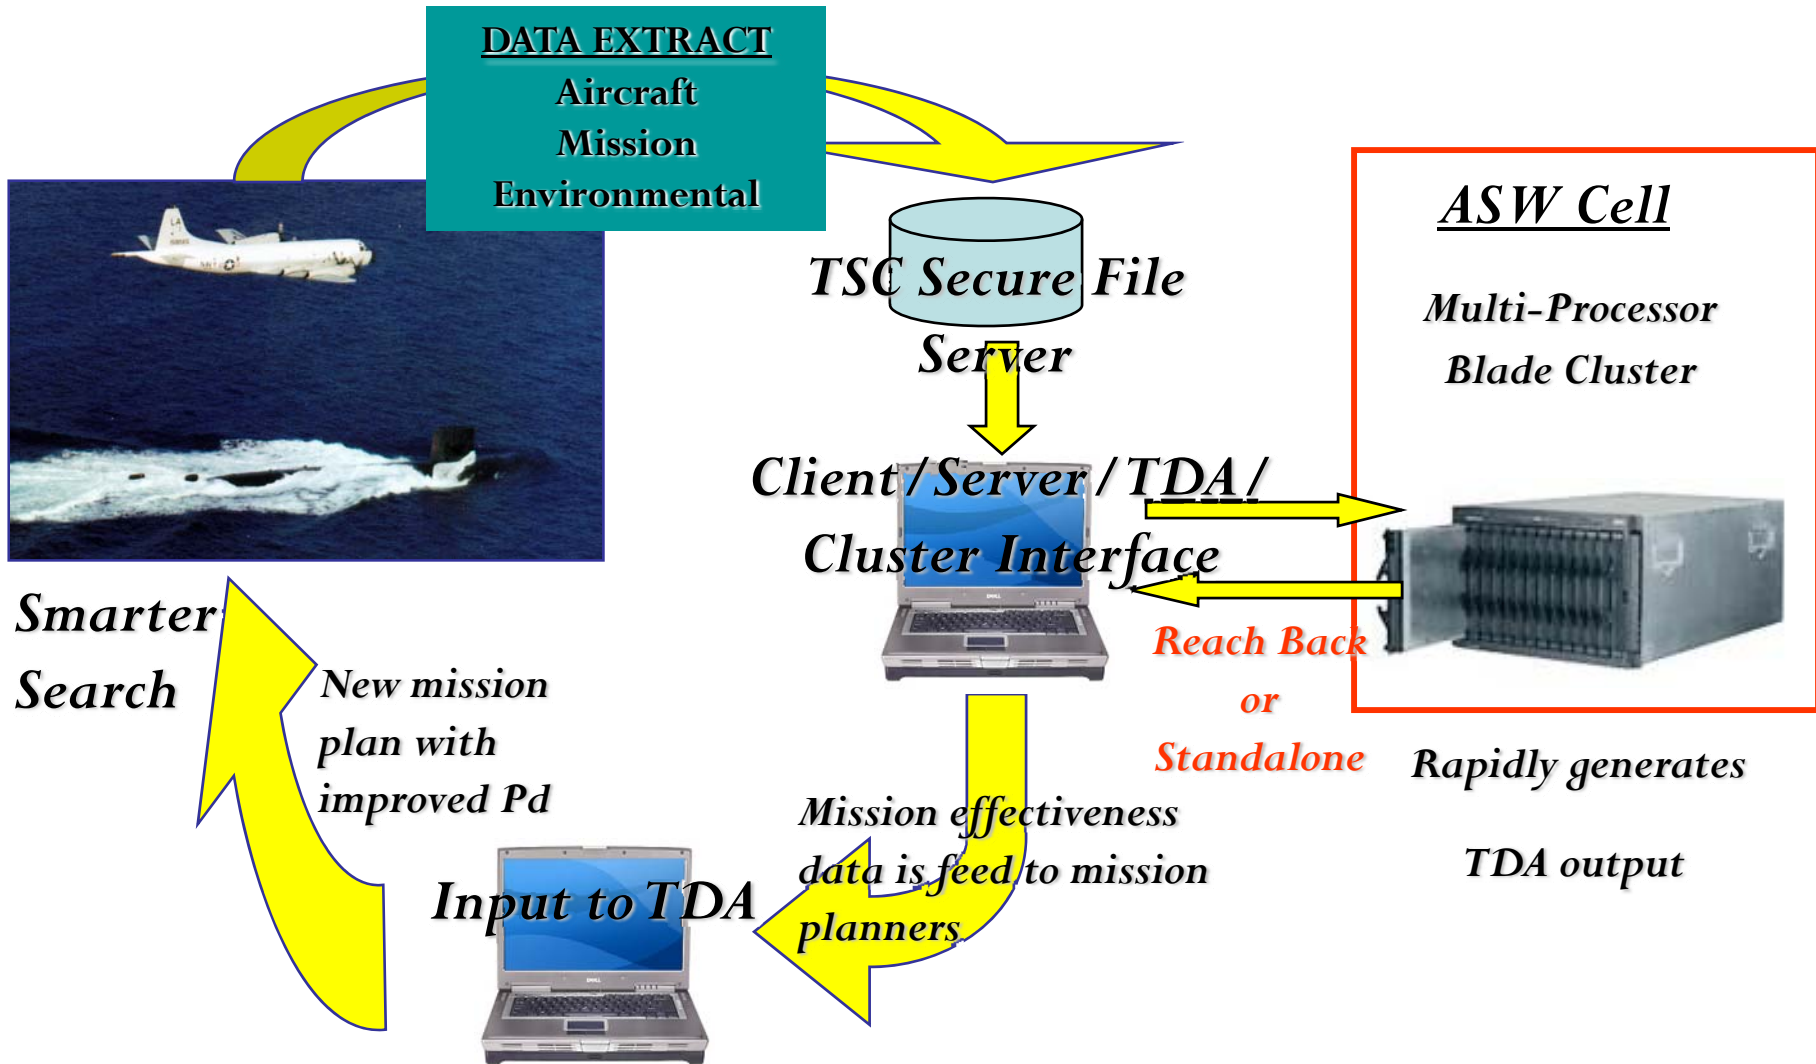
DATA EXTRACT
Aircraft
Mission
Environmental

TSC Secure File Server

ASW Cell

Multi-Processor Blade Cluster

Client / Server / TDA / Cluster Interface

Reach Back or Standalone

Rapidly generates

TDA output

Smarter Search

New mission plan with improved Pd

Mission effectiveness data is feed to mission planners

Input to TDA